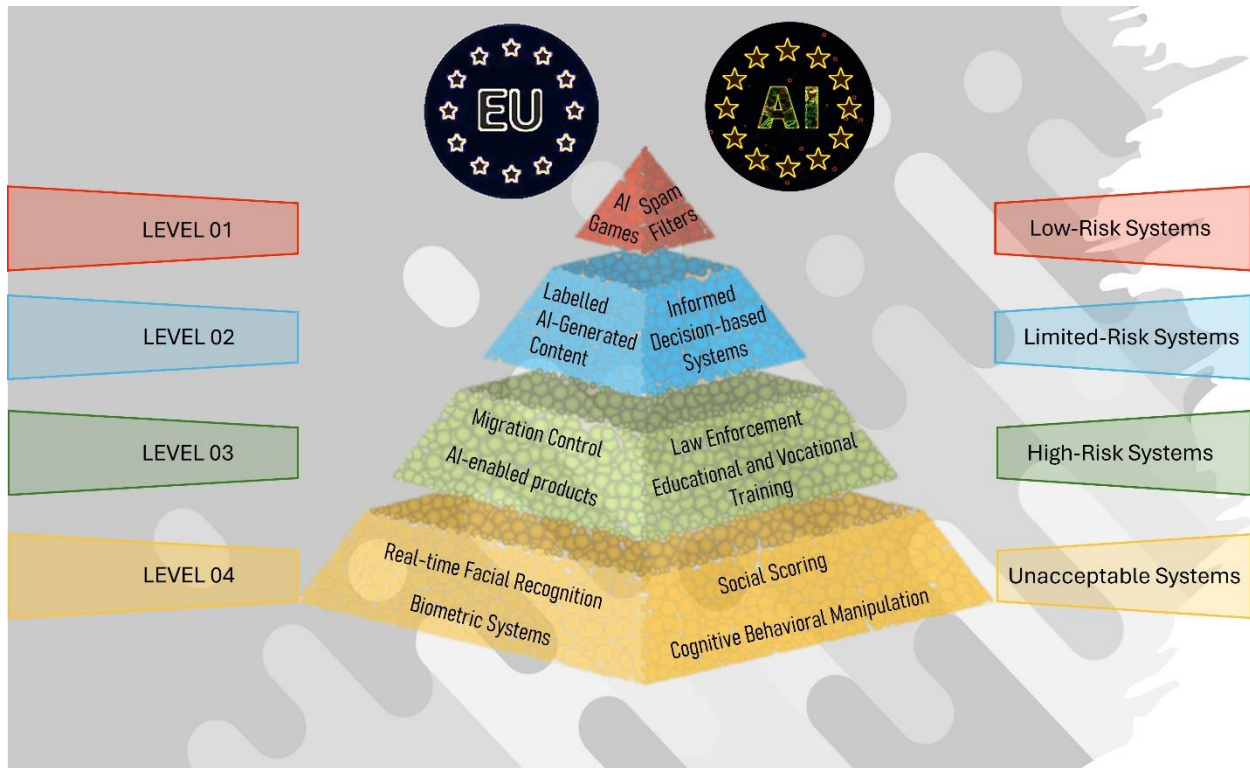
EU

AI

LEVEL 01

AI Games

Spam Filters

Low-Risk Systems

LEVEL 02

Labelled AI-Generated Content

Informed Decision-based Systems

Limited-Risk Systems

LEVEL 03

Migration Control

AI-enabled products

Law Enforcement

Educational and Vocational Training

High-Risk Systems

LEVEL 04

Real-time Facial Recognition

Biometric Systems

Social Scoring

Cognitive Behavioral Manipulation

Unacceptable Systems